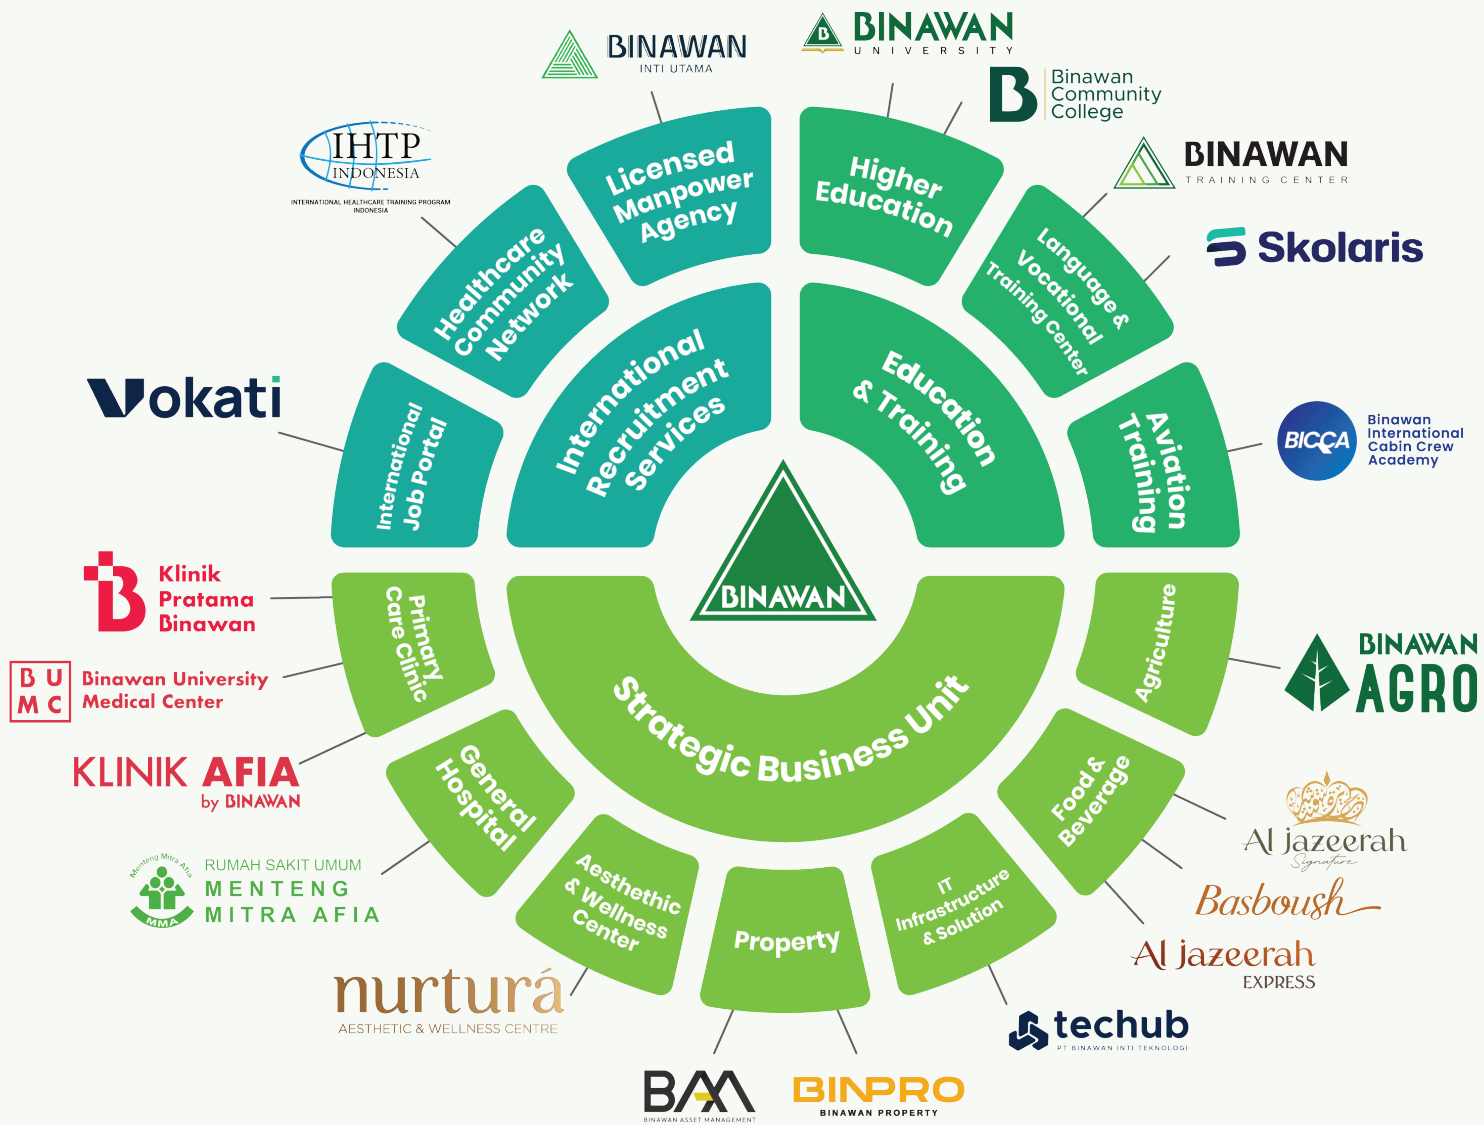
BINAWAN
INTI UTAMA

BINAWAN
UNIVERSITY

Binawan Community College

BINAWAN
TRAINING CENTER

Skolaris

IHTP
INDONESIA
INTERNATIONAL HEALTHCARE TRAINING PROGRAM INDONESIA

Licensed Manpower Agency

Higher Education

Healthcare Community Network

Language & Vocational Training Center

International Recruitment Services

Education & Training

Vokati

International Job Portal

Aviation Training

BICCA
Binawan International Cabin Crew Academy

BINAWAN

Klinik Pratama Binawan

Primary Care Clinic

Agriculture

BINAWAN AGRO

BUMC
Binawan University Medical Center

Strategic Business Unit

KLINIK AFIA
by BINAWAN

General Hospital

Food & Beverage

Al jazeerah
Signature

Basboush

Menteng Mitra Afia
MMA
RUMAH SAKIT UMUM
MENTENG
MITRA AFIA

Aesthethic & Wellness Center

Property

IT Infrastructure & Solution

Al jazeerah
EXPRESS

nurturá
AESTHETIC & WELLNESS CENTRE

techub
PT BINAWAN INTI TEKNOLOGI

BAM
BINAWAN ASSET MANAGEMENT

BINPRO
BINAWAN PROPERTY